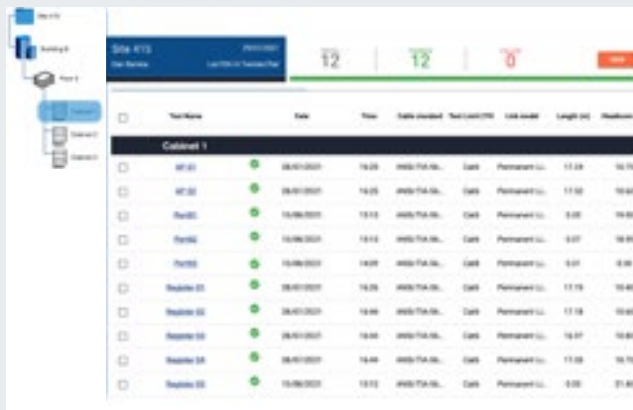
Site 413

Building B

Floor 2

Cabinet 1

Cabinet 2

Cabinet 3

Site 413

12

12

0

Test Name | Date | Time | Cable standard | Test Limit | Link model | Length (m) | Headroom

Cabinet 1

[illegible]

Port01

Port02

Port03

Register 01

Register 02

Register 03

Register 04

Register 05